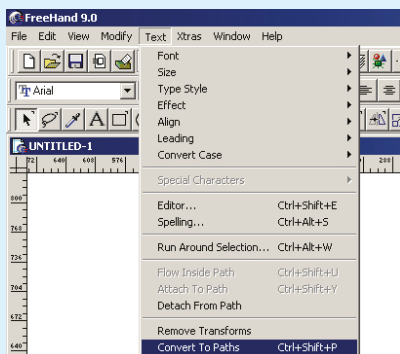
FreeHand 9.0
File Edit View Modify Text Xtras Window Help
Arial
UNTITLED-1
72 640 608 576
200
800
768
736
704
672
640
Font
Size
Type Style
Effect
Align
Leading
Convert Case
Special Characters
Editor... Ctrl+Shift+E
Spelling... Ctrl+Alt+S
Run Around Selection... Ctrl+Alt+W
Flow Inside Path Ctrl+Shift+U
Attach To Path Ctrl+Shift+Y
Detach From Path
Remove Transforms
Convert To Paths Ctrl+Shift+P